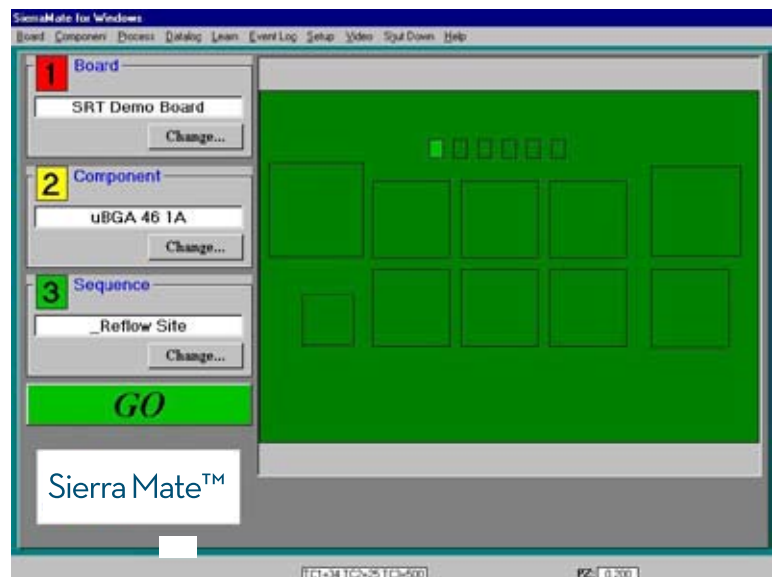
SierraMate for Windows

Board Component Process Datalog Learn Event Log Setup Video Shut Down Help

1 Board
SRT Demo Board
Change...

2 Component
uBGA 46 1A
Change...

3 Sequence
_Reflow Site
Change...

GO

Sierra Mate™

TC1=34 TC2=25 TC3=500

PZ: 0.200